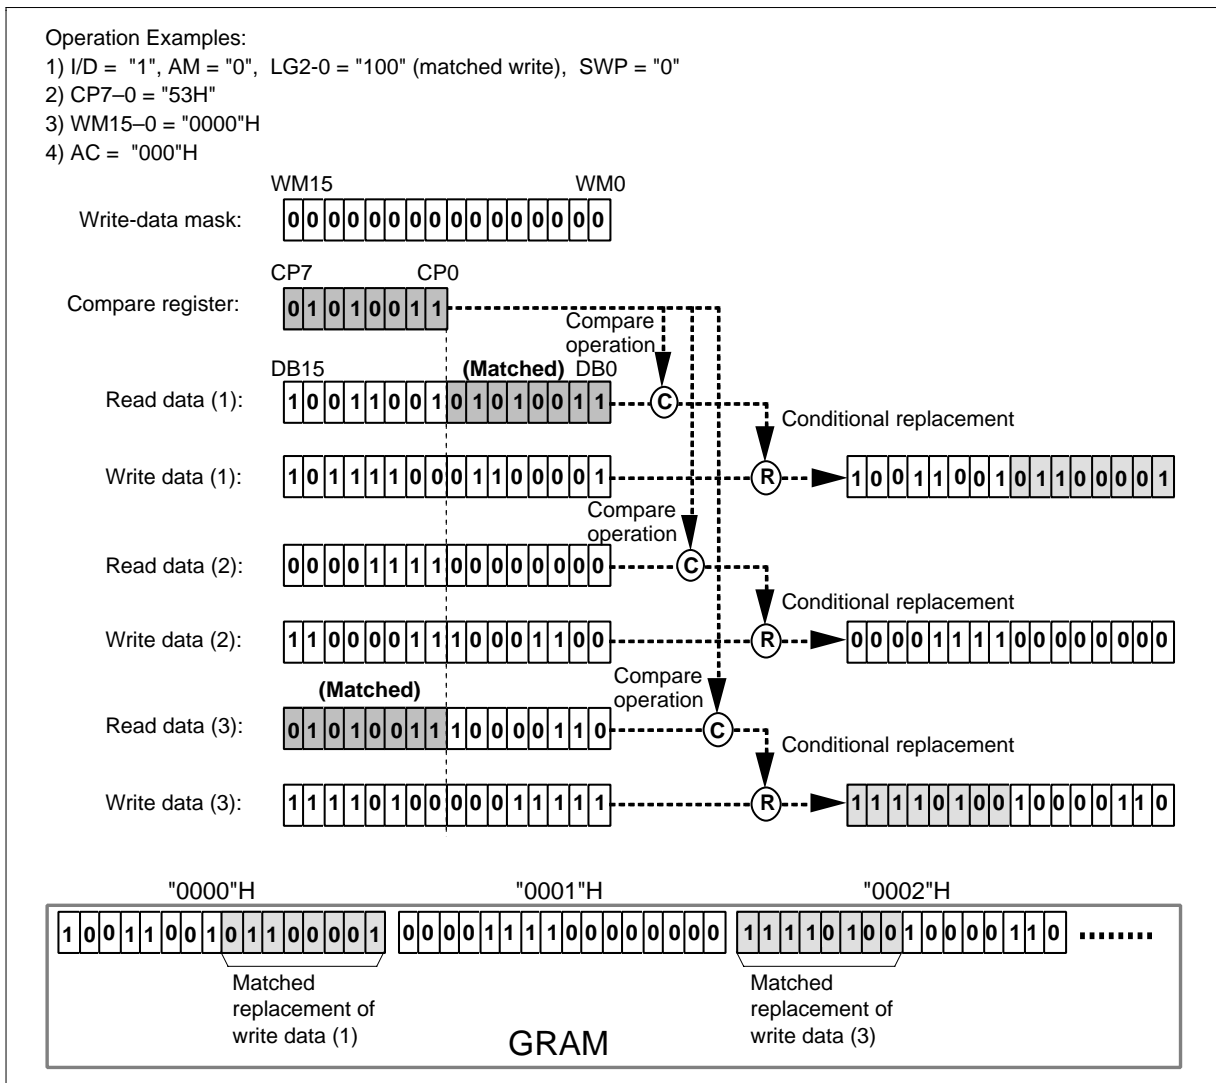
Operation Examples:
1) I/D = "1", AM = "0", LG2-0 = "100" (matched write), SWP = "0"
2) CP7–0 = "53H"
3) WM15–0 = "0000"H
4) AC = "000"H

WM15 WM0
Write-data mask: 0 0 0 0 0 0 0 0 0 0 0 0 0 0 0 0

CP7 CP0
Compare register: 0 1 0 1 0 0 1 1

Compare operation

DB15 (Matched) DB0
Read data (1): 1 0 0 1 1 0 0 1 0 1 0 1 0 0 1 1 C

Conditional replacement

Write data (1): 1 0 1 1 1 1 0 0 0 1 1 0 0 0 0 1 R 1 0 0 1 1 0 0 1 0 1 1 0 0 0 0 1

Compare operation

Read data (2): 0 0 0 0 1 1 1 1 0 0 0 0 0 0 0 0 C

Conditional replacement

Write data (2): 1 1 0 0 0 0 1 1 1 0 0 0 1 1 0 0 R 0 0 0 0 1 1 1 1 0 0 0 0 0 0 0 0

Compare operation

(Matched)
Read data (3): 0 1 0 1 0 0 1 1 1 0 0 0 0 1 1 0 C

Conditional replacement

Write data (3): 1 1 1 1 0 1 0 0 0 0 0 1 1 1 1 1 R 1 1 1 1 0 1 0 0 1 0 0 0 0 1 1 0

"0000"H "0001"H "0002"H
1 0 0 1 1 0 0 1 0 1 1 0 0 0 0 1 0 0 0 0 1 1 1 1 0 0 0 0 0 0 0 0 1 1 1 1 0 1 0 0 1 0 0 0 0 1 1 0 ........

Matched replacement of write data (1)

Matched replacement of write data (3)

GRAM